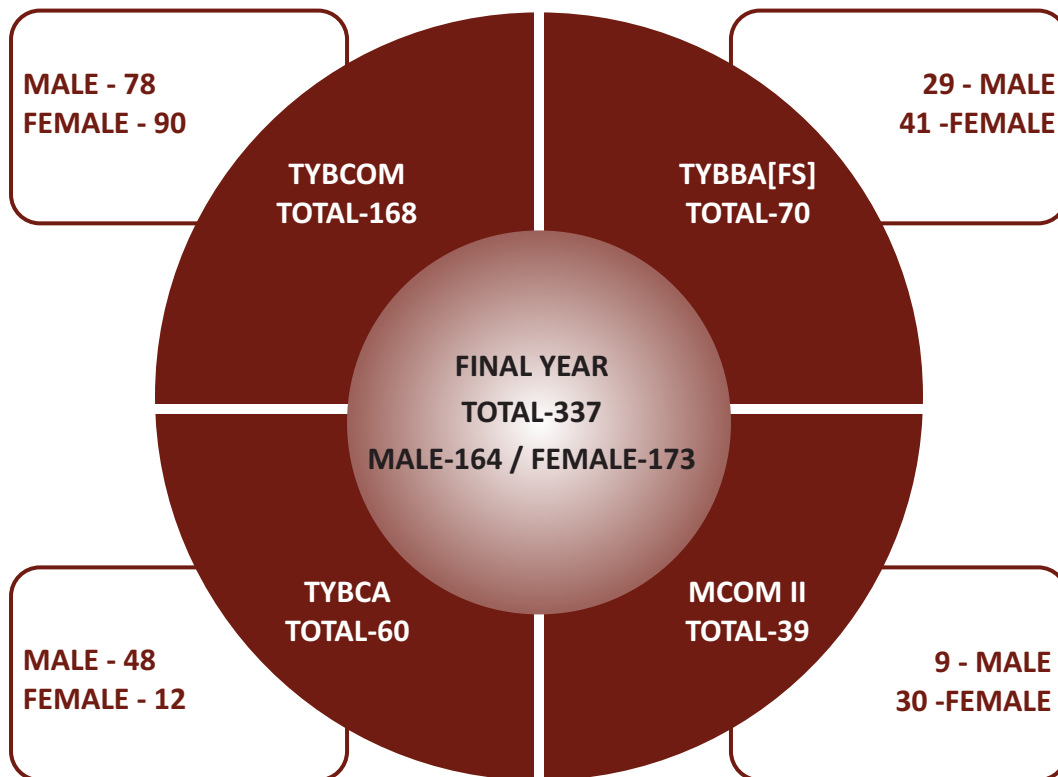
MALE - 78
FEMALE - 90

TYBCOM
TOTAL-168

TYBBA[FS]
TOTAL-70

29 - MALE
41 -FEMALE

FINAL YEAR
TOTAL-337
MALE-164 / FEMALE-173

TYBCA
TOTAL-60

MCOM II
TOTAL-39

MALE - 48
FEMALE - 12

9 - MALE
30 -FEMALE